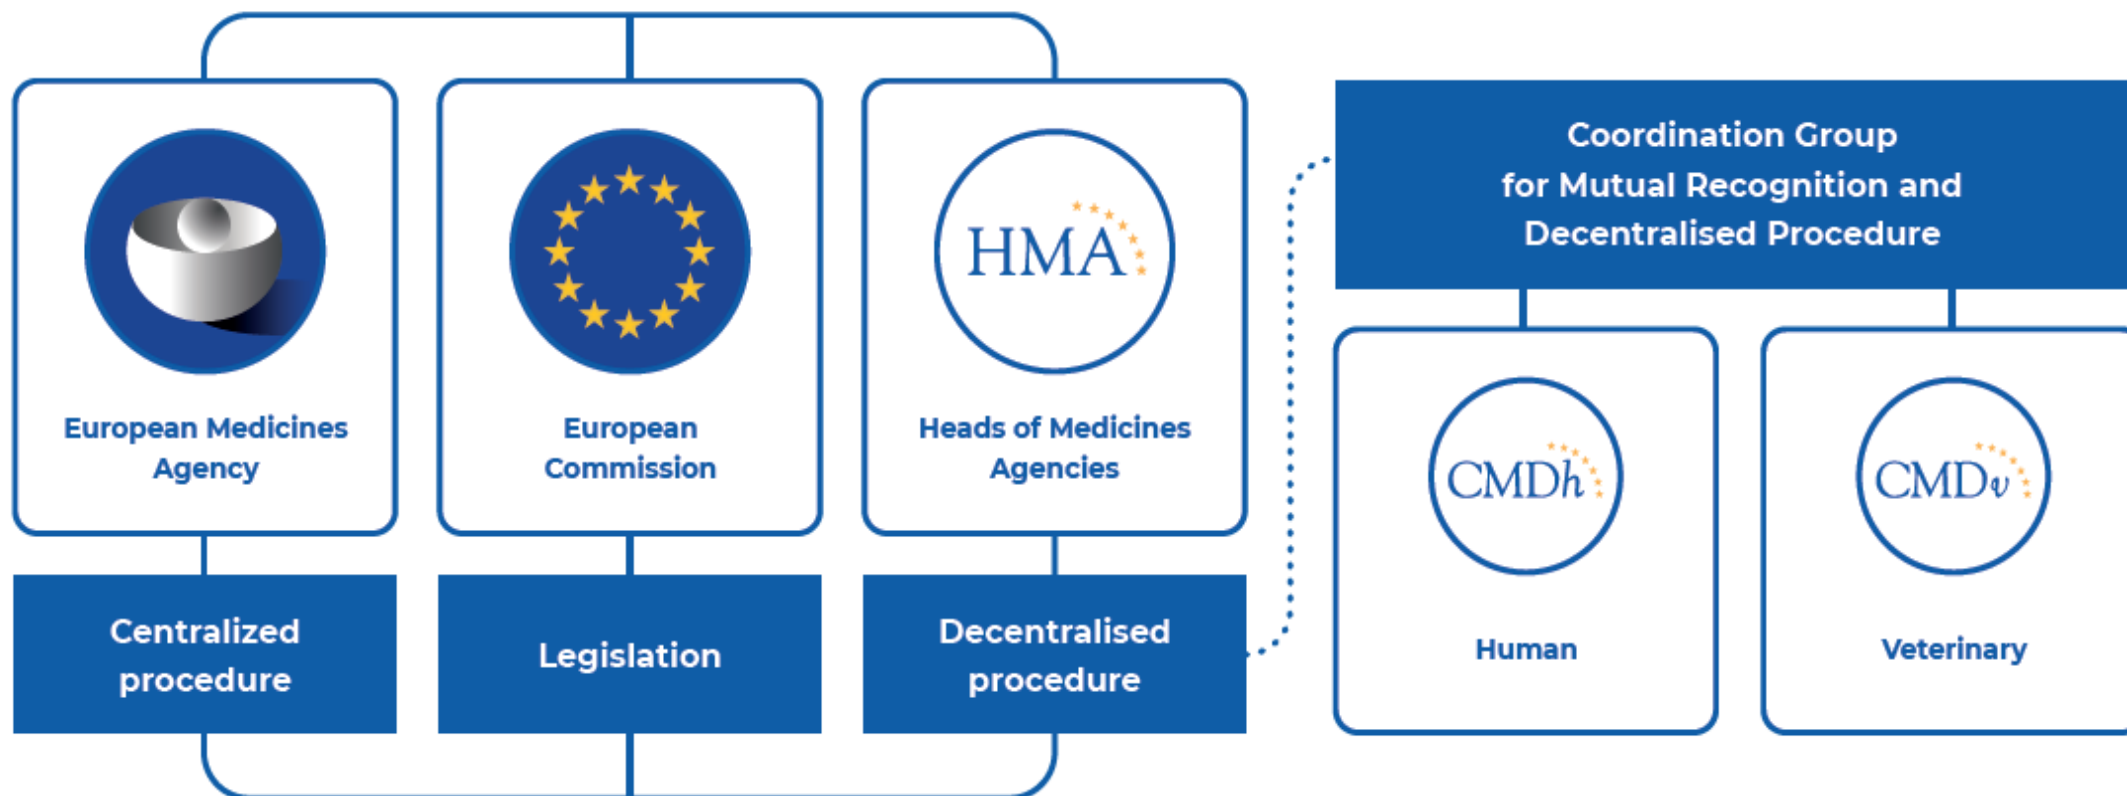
European Medicines Agency

European Commission

HMA

Heads of Medicines Agencies

Centralized procedure

Legislation

Decentralised procedure

Coordination Group for Mutual Recognition and Decentralised Procedure

CMDh

Human

CMDv

Veterinary